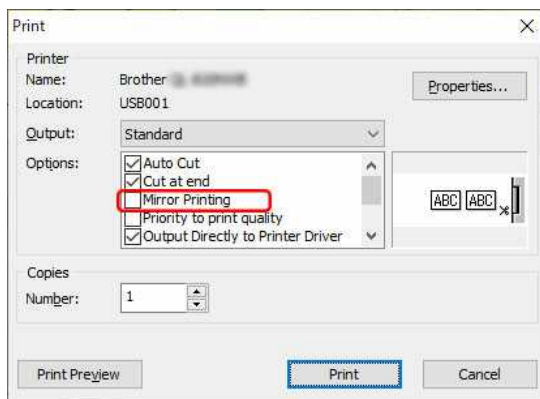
Print

Printer

Name: Brother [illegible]

Location: USB001

Properties...

Output: Standard

Options:
Auto Cut
Cut at end
Mirror Printing
Priority to print quality
Output Directly to Printer Driver

ABC ABC

Copies

Number: 1

Print Preview

Print

Cancel